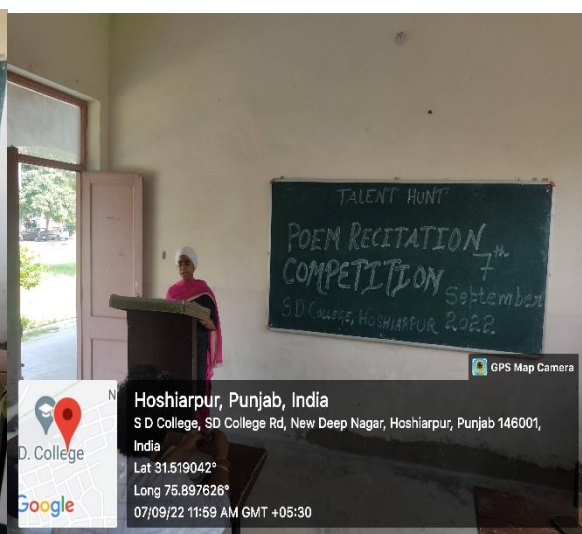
TALENT HUNT

POEM RECITATION

COMPETITION $7^{th}$ September

S.D College, Hoshiarpur. 2022.

GPS Map Camera

Hoshiarpur, Punjab, India

S D College, SD College Rd, New Deep Nagar, Hoshiarpur, Punjab 146001, India

Lat 31.519042°

Long 75.897626°

07/09/22 11:59 AM GMT +05:30

D. College

Google

N